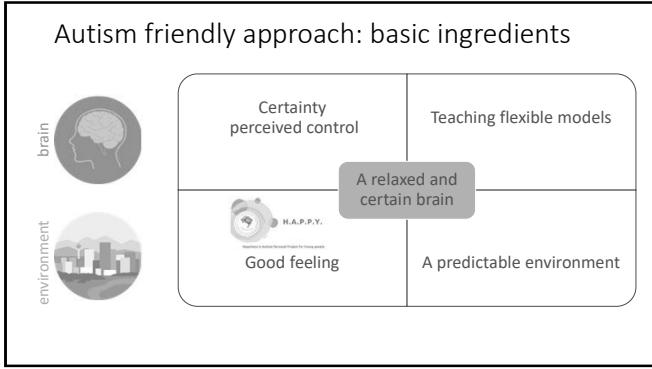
Autism friendly approach: basic ingredients

brain

environment

Certainty perceived control

Teaching flexible models

A relaxed and certain brain

H.A.P.P.Y.

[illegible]

Good feeling

A predictable environment